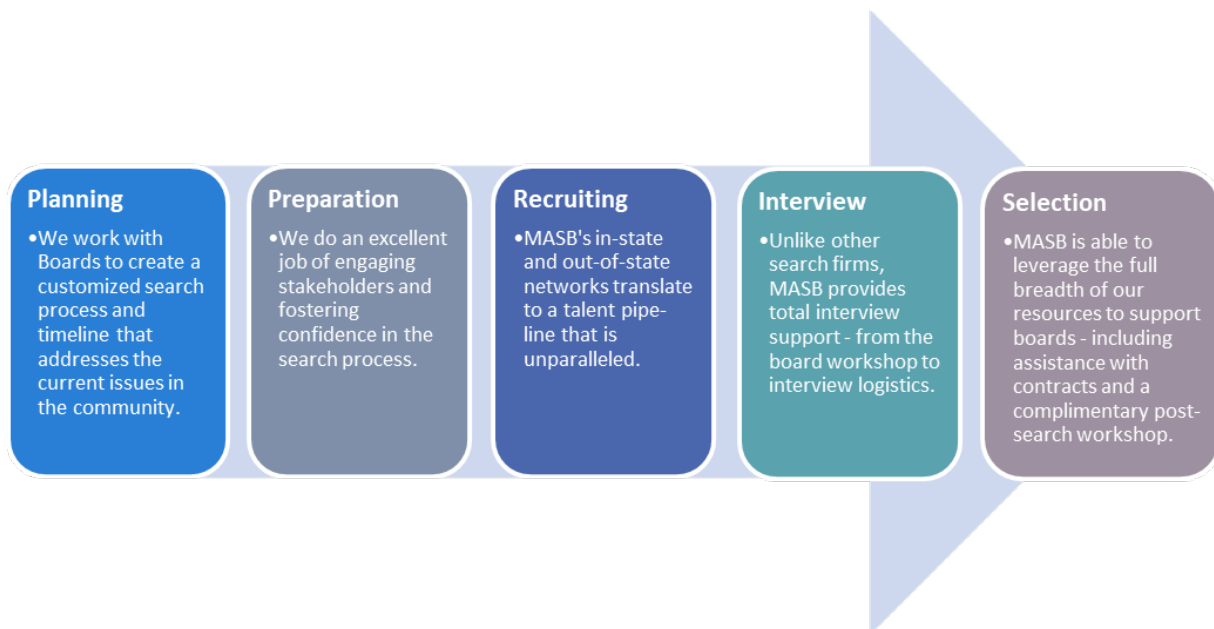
Planning

•We work with Boards to create a customized search process and timeline that addresses the current issues in the community.

Preparation

•We do an excellent job of engaging stakeholders and fostering confidence in the search process.

Recruiting

•MASB's in-state and out-of-state networks translate to a talent pipeline that is unparalleled.

Interview

•Unlike other search firms, MASB provides total interview support - from the board workshop to interview logistics.

Selection

•MASB is able to leverage the full breadth of our resources to support boards - including assistance with contracts and a complimentary post-search workshop.